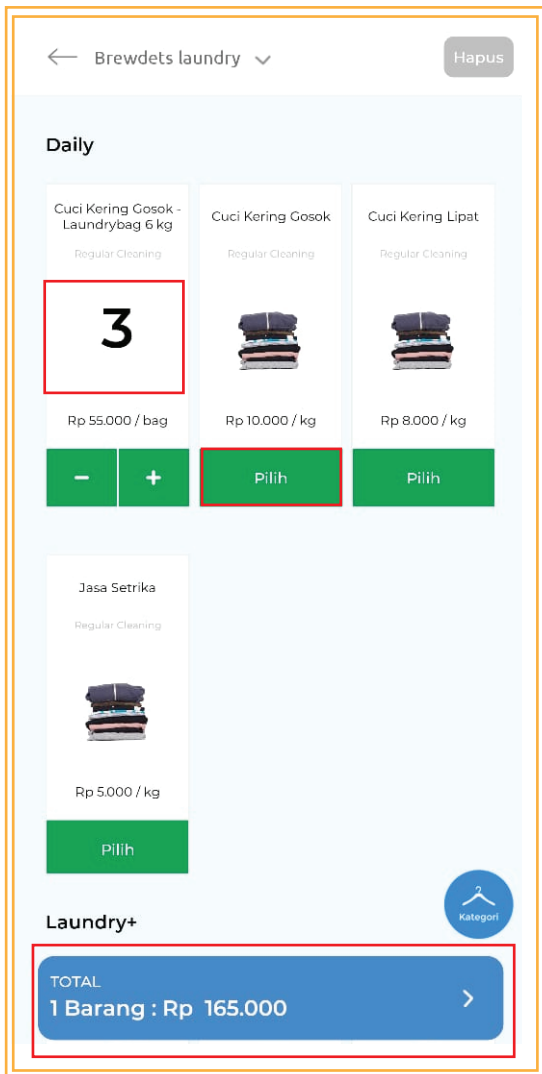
Brewdets laundry

Hapus

Daily

Cuci Kering Gosok - Laundrybag 6 kg

Regular Cleaning

3

Rp 55.000 / bag

−

+

Cuci Kering Gosok

Regular Cleaning

Rp 10.000 / kg

Pilih

Cuci Kering Lipat

Regular Cleaning

Rp 8.000 / kg

Pilih

Jasa Setrika

Regular Cleaning

Rp 5.000 / kg

Pilih

Kategori

Laundry+

TOTAL

1 Barang : Rp 165.000